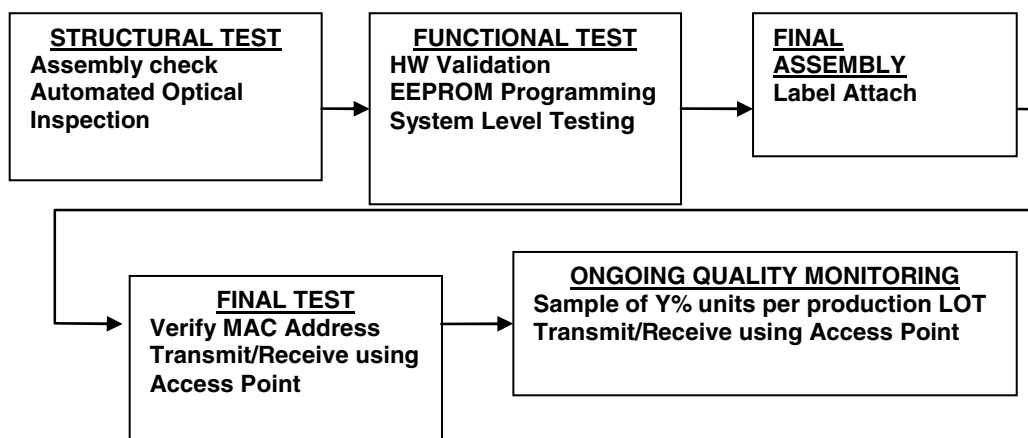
STRUCTURAL TEST
Assembly check
Automated Optical Inspection

FUNCTIONAL TEST
HW Validation
EEPROM Programming
System Level Testing

FINAL ASSEMBLY
Label Attach

FINAL TEST
Verify MAC Address
Transmit/Receive using Access Point

ONGOING QUALITY MONITORING
Sample of Y% units per production LOT
Transmit/Receive using Access Point